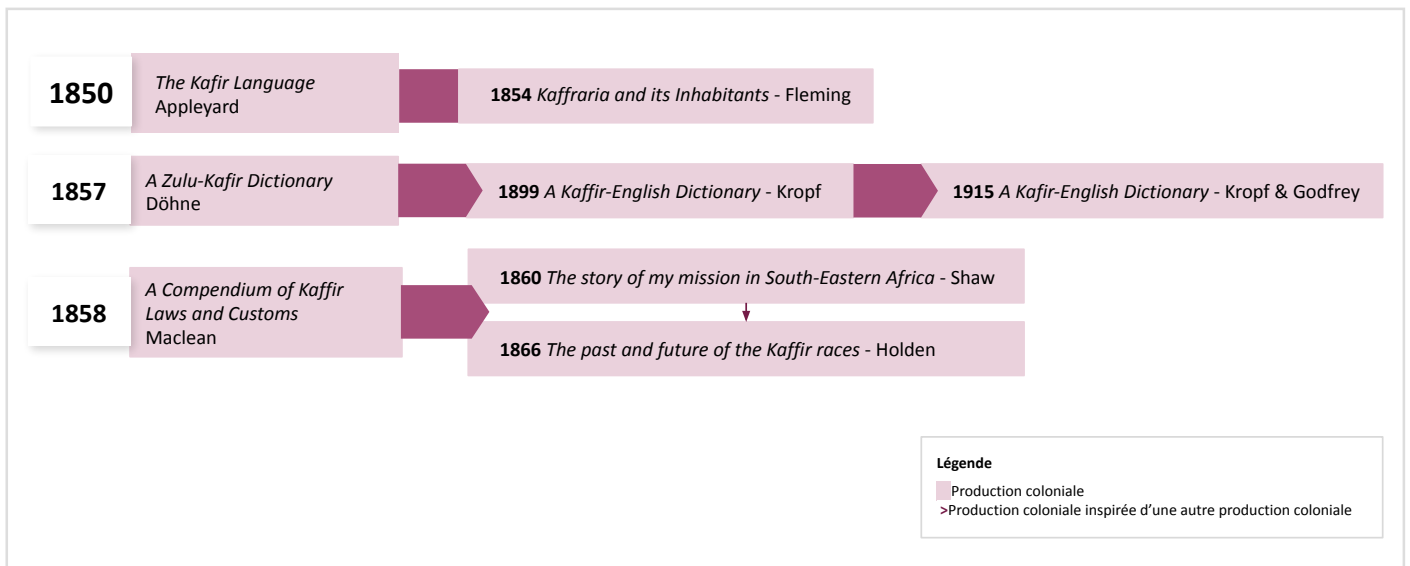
**1850** *The Kafir Language* Appleyard

**1854** *Kaffraria and its Inhabitants* - Fleming

**1857** *A Zulu-Kafir Dictionary* Döhne

**1899** *A Kaffir-English Dictionary* - Kropf

**1915** *A Kafir-English Dictionary* - Kropf & Godfrey

**1858** *A Compendium of Kaffir Laws and Customs* Maclean

**1860** *The story of my mission in South-Eastern Africa* - Shaw

**1866** *The past and future of the Kaffir races* - Holden

**Légende**

Production coloniale

>Production coloniale inspirée d'une autre production coloniale